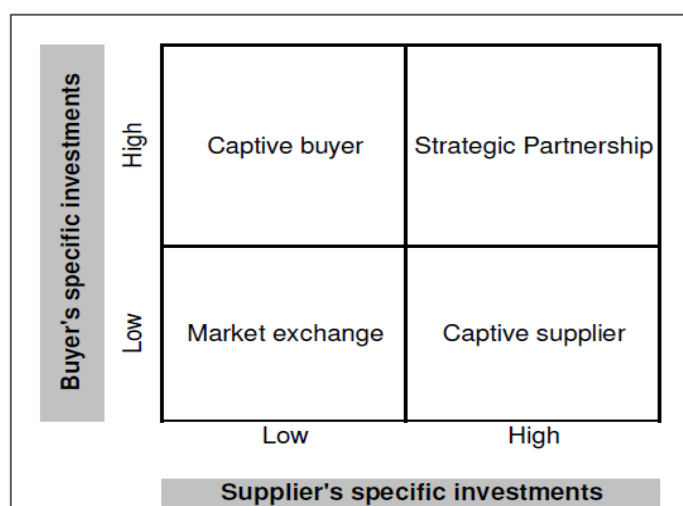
Buyer's specific investments

High

Low

| | Low | High |
|---|---|---|
| High | Captive buyer | Strategic Partnership |
| Low | Market exchange | Captive supplier |

Low

High

Supplier's specific investments